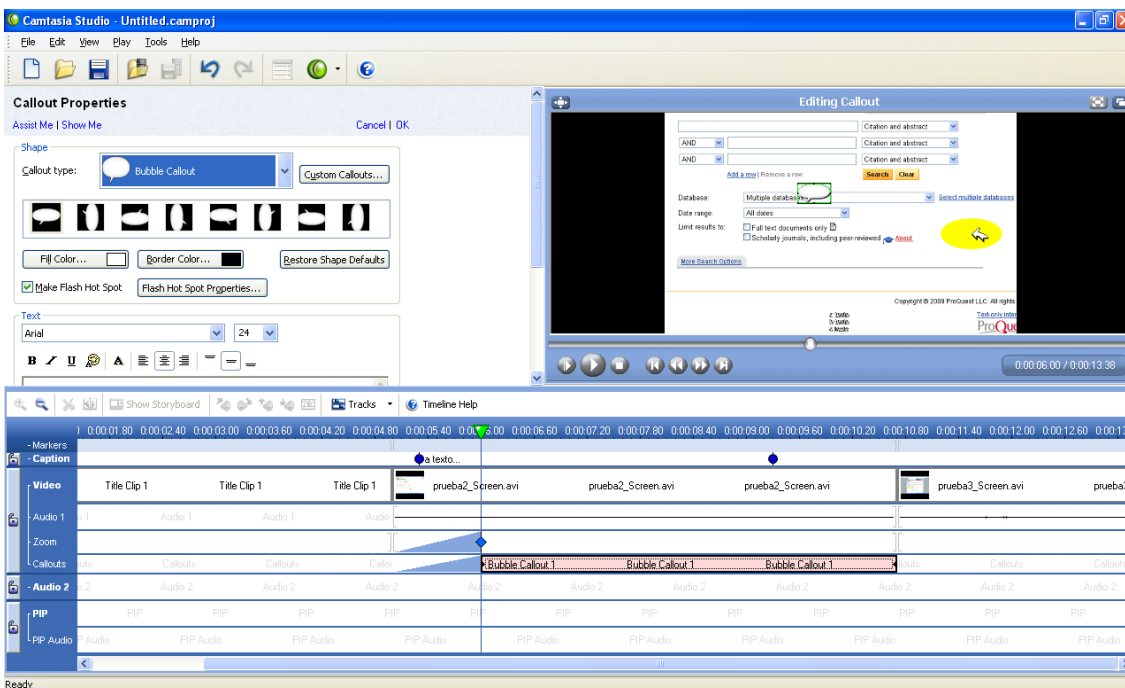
Camtasia Studio - Untitled.camproj

File Edit View Play Tools Help

Callout Properties

Assist Me | Show Me

Cancel | OK

Shape

Callout type: Bubble Callout

Custom Callouts...

Fill Color... Border Color... Restore Shape Defaults

Make Flash Hot Spot Flash Hot Spot Properties...

Text

Arial 24

Editing Callout

Citation and abstract
AND Citation and abstract
AND Citation and abstract
Add a row | Remove a row Search Clear
Database: Multiple databases... Select multiple databases
Date range: All dates
Limit results to: Full text documents only
Scholarly journals, including peer-reviewed About
More Search Options

Copyright © 2009 ProQuest LLC. All rights

ProQu

0:00:06.00 / 0:00:13.38

Show Storyboard Tracks Timeline Help

0:00:01.80 0:00:02.40 0:00:03.00 0:00:03.60 0:00:04.20 0:00:04.80 0:00:05.40 0:00:06.00 0:00:06.60 0:00:07.20 0:00:07.80 0:00:08.40 0:00:09.00 0:00:09.60 0:00:10.20 0:00:10.80 0:00:11.40 0:00:12.00 0:00:12.60

Markers
Caption a texto...
Video Title Clip 1 Title Clip 1 Title Clip 1 prueba2_Screen.avi prueba2_Screen.avi prueba2_Screen.avi prueba3_Screen.avi
Audio 1 Audio 1 Audio 1 Audio 1
Zoom
Callouts Callouts Callouts Callouts Bubble Callout 1 Bubble Callout 1 Bubble Callout 1 Callouts Callouts Callouts
Audio 2 Audio 2 Audio 2 Audio 2 Audio 2 Audio 2 Audio 2 Audio 2 Audio 2 Audio 2 Audio 2
PIP PIP PIP PIP PIP PIP PIP PIP PIP PIP PIP PIP PIP
PIP Audio PIP Audio PIP Audio PIP Audio PIP Audio PIP Audio PIP Audio PIP Audio PIP Audio PIP Audio

Ready